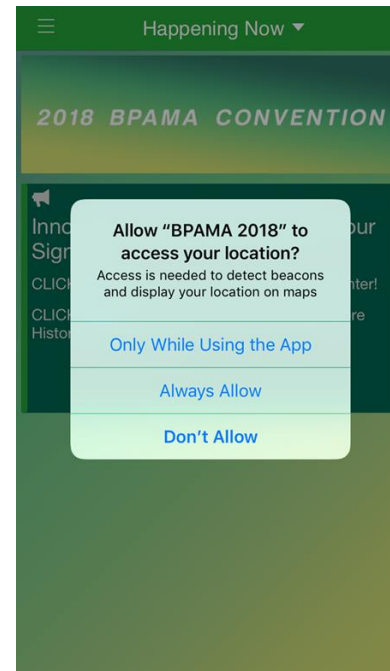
Happening Now ▾

2018 BPAMA CONVENTION

Inno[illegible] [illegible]ur
Sign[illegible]

CLICK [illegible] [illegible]nter!

CLICK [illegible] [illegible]re
Histo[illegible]

Allow "BPAMA 2018" to access your location?
Access is needed to detect beacons and display your location on maps

Only While Using the App

Always Allow

Don't Allow